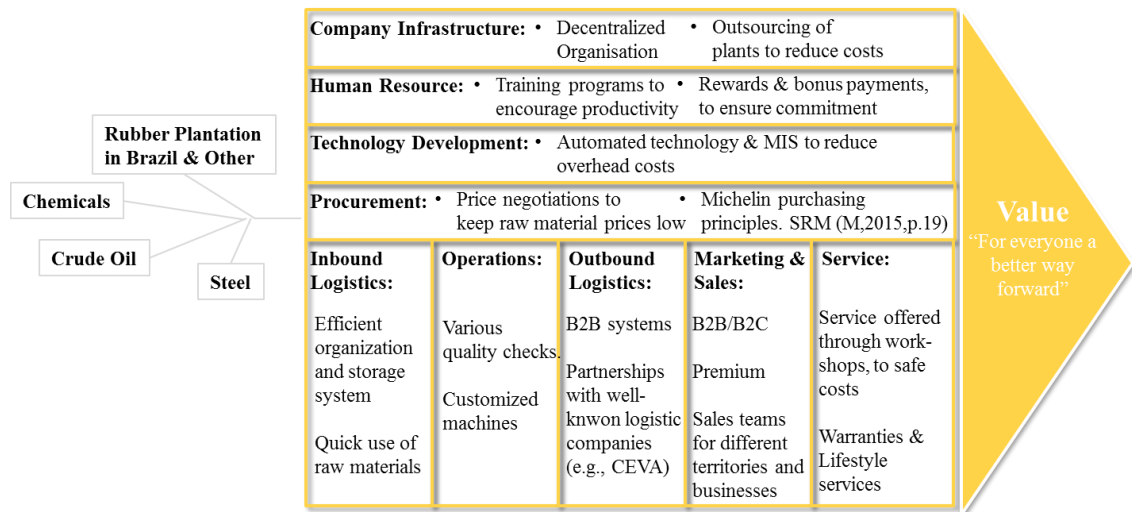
Rubber Plantation in Brazil & Other

Chemicals

Crude Oil

Steel

Company Infrastructure: • Decentralized Organisation • Outsourcing of plants to reduce costs

Human Resource: • Training programs to encourage productivity • Rewards & bonus payments, to ensure commitment

Technology Development: • Automated technology & MIS to reduce overhead costs

Procurement: • Price negotiations to keep raw material prices low • Michelin purchasing principles. SRM (M,2015,p.19)

| Inbound Logistics: | Operations: | Outbound Logistics: | Marketing & Sales: | Service: |
|---|---|---|---|---|
| Efficient organization and storage system<br><br>Quick use of raw materials | Various quality checks.<br><br>Customized machines | B2B systems<br><br>Partnerships with well-knwon logistic companies (e.g., CEVA) | B2B/B2C<br><br>Premium<br><br>Sales teams for different territories and businesses | Service offered through work-shops, to safe costs<br><br>Warranties & Lifestyle services |

Value
"For everyone a better way forward"